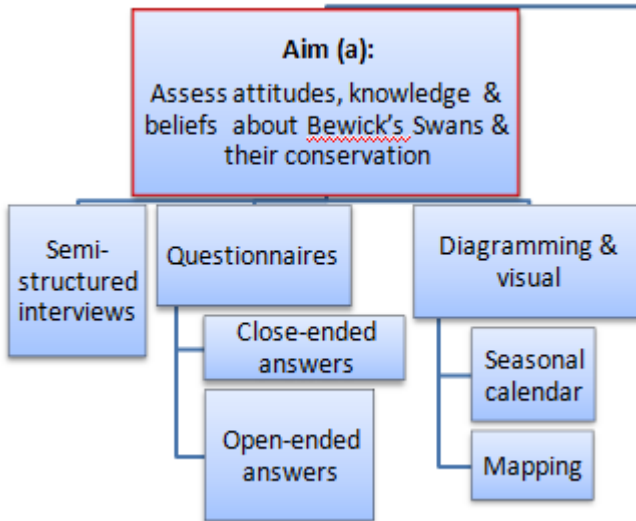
Aim (a):

Assess attitudes, knowledge & beliefs about Bewick's Swans & their conservation

Semi-structured interviews

Questionnaires

Close-ended answers

Open-ended answers

Diagramming & visual

Seasonal calendar

Mapping